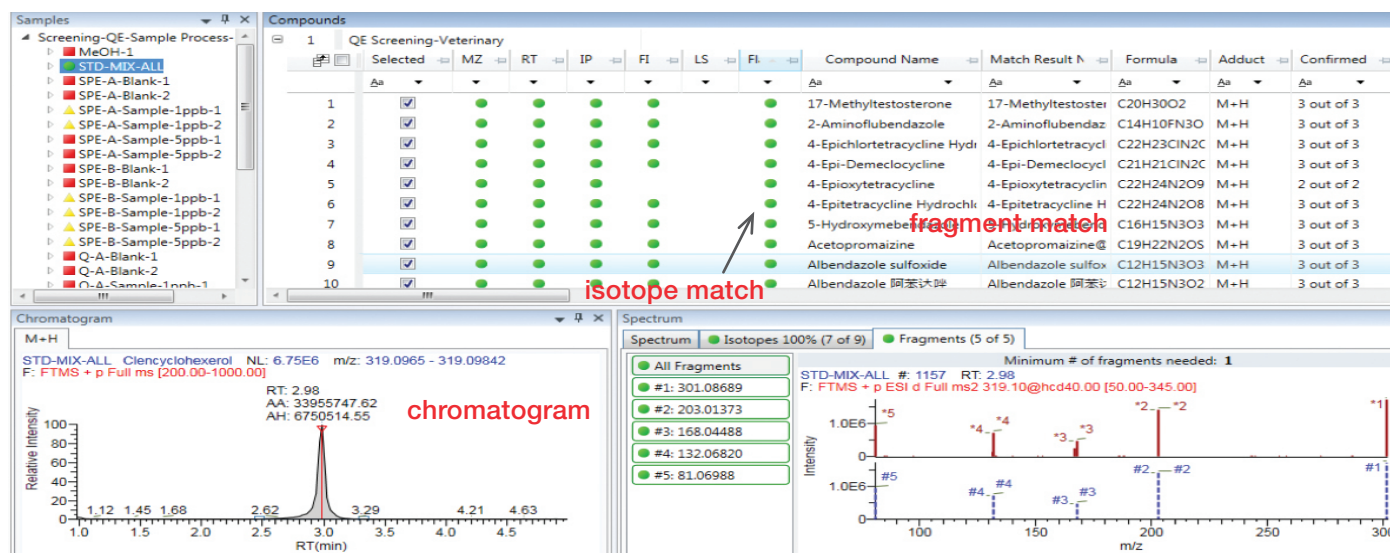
Samples

Screening-QE-Sample Process-
MeOH-1
STD-MIX-ALL
SPE-A-Blank-1
SPE-A-Blank-2
SPE-A-Sample-1ppb-1
SPE-A-Sample-1ppb-2
SPE-A-Sample-5ppb-1
SPE-A-Sample-5ppb-2
SPE-B-Blank-1
SPE-B-Blank-2
SPE-B-Sample-1ppb-1
SPE-B-Sample-1ppb-2
SPE-B-Sample-5ppb-1
SPE-B-Sample-5ppb-2
Q-A-Blank-1
Q-A-Blank-2
Q-A-Sample-1ppb-1

Compounds

1 QE Screening-Veterinary

| | Selected | MZ | RT | IP | FI | LS | Fl | Compound Name | Match Result N | Formula | Adduct | Confirmed |
|---|---|---|---|---|---|---|---|---|---|---|---|---|
| | | | | | | | | Aa | Aa | Aa | Aa | Aa |
| 1 | ☑ | ● | ● | ● | ● | | ● | 17-Methyltestosterone | 17-Methyltestoster | C20H30O2 | M+H | 3 out of 3 |
| 2 | ☑ | ● | ● | ● | ● | | ● | 2-Aminoflubendazole | 2-Aminoflubendaz | C14H10FN3O | M+H | 3 out of 3 |
| 3 | ☑ | ● | ● | ● | ● | | ● | 4-Epichlortetracycline Hydr | 4-Epichlortetracycl | C22H23ClN2C | M+H | 3 out of 3 |
| 4 | ☑ | ● | ● | ● | ● | | ● | 4-Epi-Demeclocycline | 4-Epi-Demeclocycl | C21H21ClN2C | M+H | 3 out of 3 |
| 5 | ☑ | ● | ● | ● | | | ● | 4-Epioxytetracycline | 4-Epioxytetracyclin | C22H24N2O9 | M+H | 2 out of 2 |
| 6 | ☑ | ● | ● | ● | ● | | ● | 4-Epitetracycline Hydrochlo | 4-Epitetracycline H | C22H24N2O8 | M+H | 3 out of 3 |
| 7 | ☑ | ● | ● | ● | ● | | ● | 5-Hydroxymebe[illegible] | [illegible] | C16H15N3O3 | M+H | 3 out of 3 |
| 8 | ☑ | ● | ● | ● | ● | | ● | Acetopromaizine | Acetopromaizine@ | C19H22N2OS | M+H | 3 out of 3 |
| 9 | ☑ | ● | ● | ● | ● | | ● | Albendazole sulfoxide | Albendazole sulfox | C12H15N3O3 | M+H | 3 out of 3 |
| 10 | ☑ | ● | ● | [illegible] | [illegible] | | ● | Albendazole 阿苯达唑 | Albendazole 阿苯过 | C12H15N3O2 | M+H | 3 out of 3 |

fragment match
isotope match

Chromatogram
M+H
STD-MIX-ALL Clencyclohexerol NL: 6.75E6 m/z: 319.0965 - 319.09842
F: FTMS + p Full ms [200.00-1000.00]
RT: 2.98
AA: 33955747.62
AH: 6750514.55
chromatogram
Relative Intensity
100 80 60 40 20 0
1.12 1.45 1.68 2.62 3.29 4.21 4.63
1.0 1.5 2.0 2.5 3.0 3.5 4.0 4.5
RT(min)

Spectrum
Spectrum | Isotopes 100% (7 of 9) | Fragments (5 of 5)
All Fragments
#1: 301.08689
#2: 203.01373
#3: 168.04488
#4: 132.06820
#5: 81.06988
Minimum # of fragments needed: 1
STD-MIX-ALL #: 1157 RT: 2.98
F: FTMS + p ESI d Full ms2 319.10@hcd40.00 [50.00-345.00]
Intensity
1.0E6
0
*5 *4 *4 *3 *3 *2 *2 *1
1.0E6
0
#5 #4 #4 #3 #3 #2 #2 #1
100 150 200 250 300
m/z